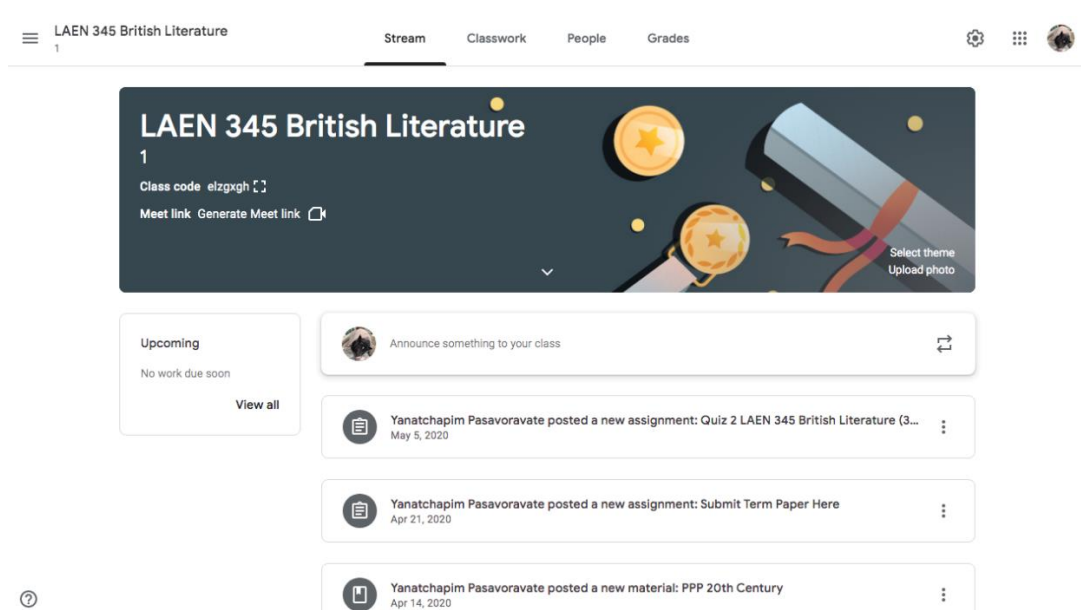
LAEN 345 British Literature
1

Stream Classwork People Grades

LAEN 345 British Literature
1
Class code elzgxgh
Meet link Generate Meet link

Select theme
Upload photo

Upcoming
No work due soon
View all

Announce something to your class

Yanatchapim Pasavoravate posted a new assignment: Quiz 2 LAEN 345 British Literature (3...
May 5, 2020

Yanatchapim Pasavoravate posted a new assignment: Submit Term Paper Here
Apr 21, 2020

Yanatchapim Pasavoravate posted a new material: PPP 20th Century
Apr 14, 2020